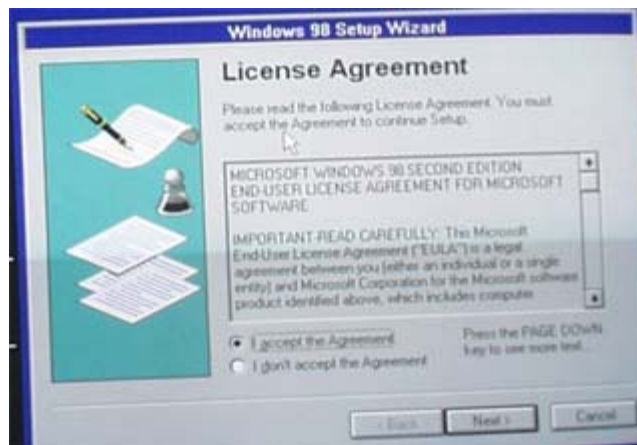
Windows 98 Setup Wizard

License Agreement

Please read the following License Agreement. You must accept the Agreement to continue Setup.

MICROSOFT WINDOWS 98 SECOND EDITION END-USER LICENSE AGREEMENT FOR MICROSOFT SOFTWARE

IMPORTANT-READ CAREFULLY: This Microsoft End-User License Agreement ("EULA") is a legal agreement between you (either an individual or a single entity) and Microsoft Corporation for the Microsoft software product identified above, which includes compute

I accept the Agreement

I don't accept the Agreement

Press the PAGE DOWN key to see more text.

< Back

Next >

Cancel